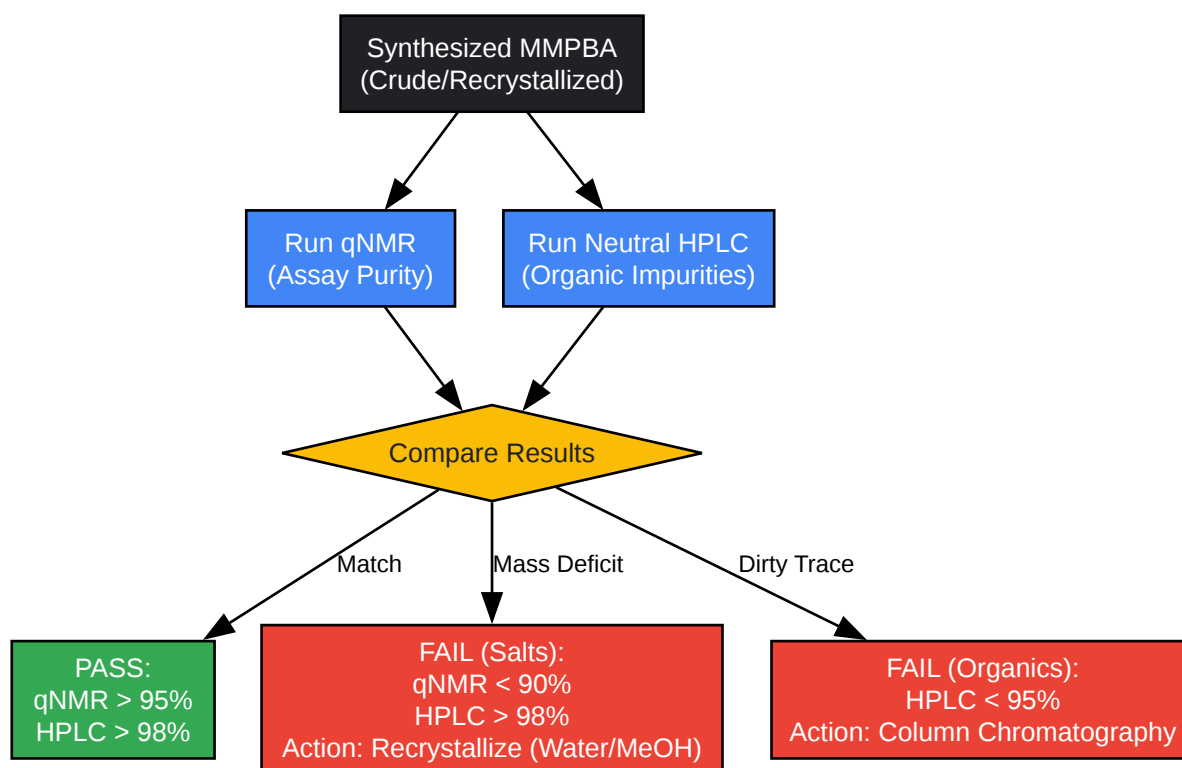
Synthesized MMPBA
(Crude/Recrystallized)

Run qNMR
(Assay Purity)

Run Neutral HPLC
(Organic Impurities)

Compare Results

Match

Mass Deficit

Dirty Trace

PASS:
qNMR > 95%
HPLC > 98%

FAIL (Salts):
qNMR < 90%
HPLC > 98%
Action: Recrystallize (Water/MeOH)

FAIL (Organics):
HPLC < 95%
Action: Column Chromatography